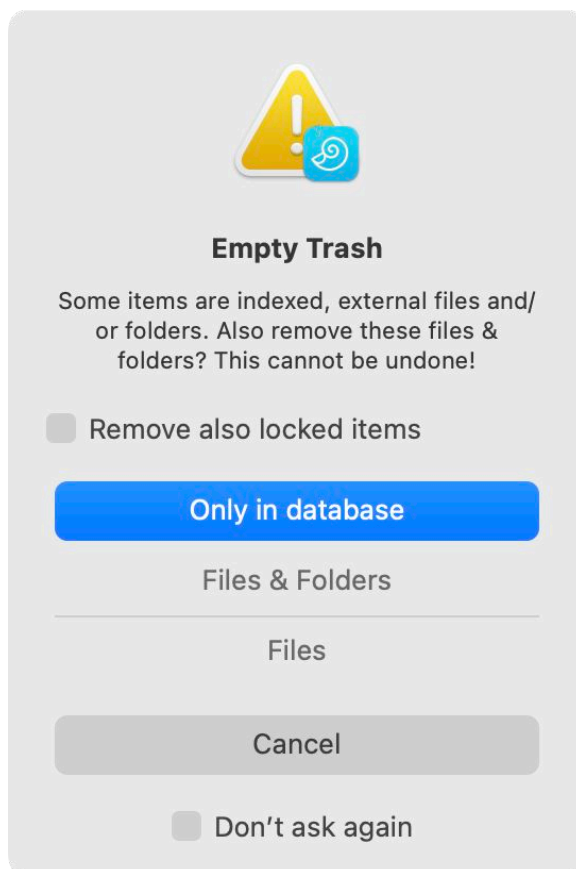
Empty Trash

Some items are indexed, external files and/ or folders. Also remove these files & folders? This cannot be undone!

Remove also locked items

Only in database

Files & Folders

Files

Cancel

Don’t ask again